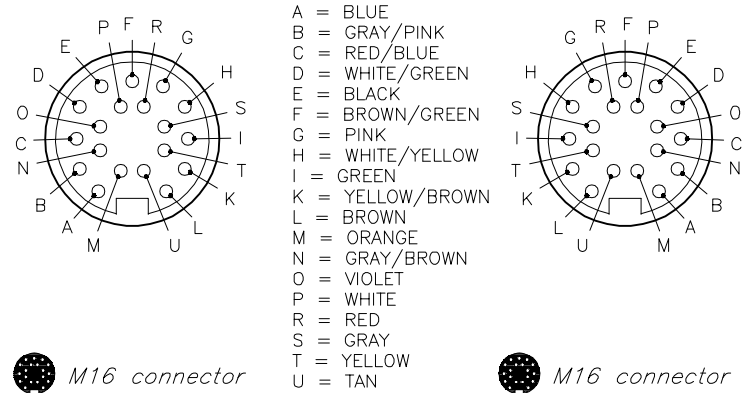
P F R
E G
D H
O S
C I
N T
B K
A L
M U

A = BLUE
B = GRAY/PINK
C = RED/BLUE
D = WHITE/GREEN
E = BLACK
F = BROWN/GREEN
G = PINK
H = WHITE/YELLOW
I = GREEN
K = YELLOW/BROWN
L = BROWN
M = ORANGE
N = GRAY/BROWN
O = VIOLET
P = WHITE
R = RED
S = GRAY
T = YELLOW
U = TAN

G R F P
H E
S D
I O
T C
K N
L B
U A
M

M16 connector

M16 connector